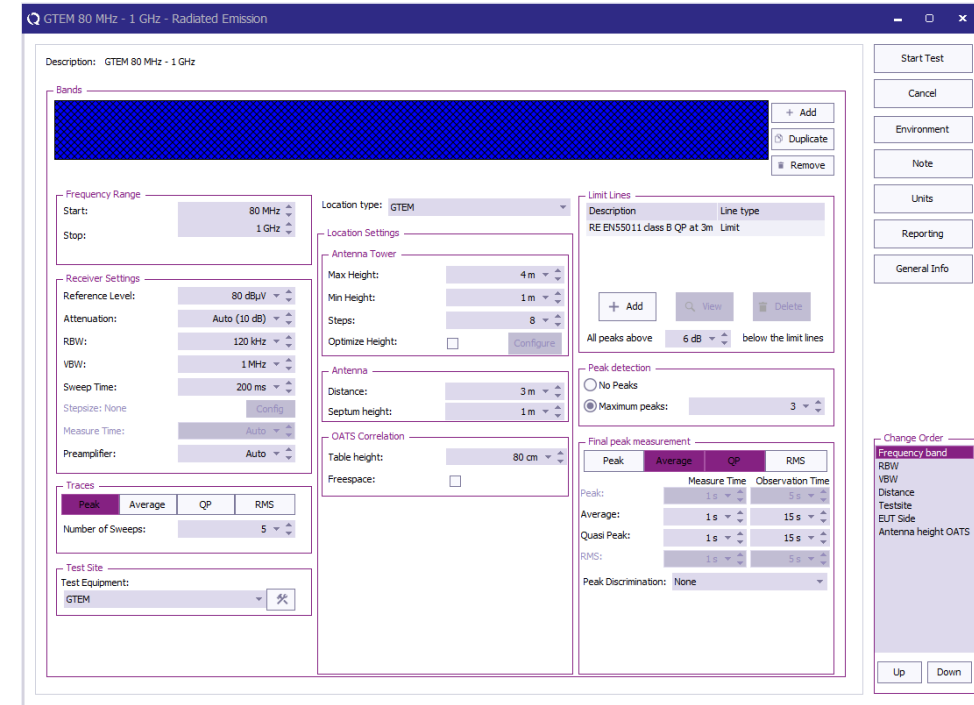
GTEM 80 MHz - 1 GHz - Radiated Emission

Description: GTEM 80 MHz - 1 GHz

Bands

+ Add
Duplicate
Remove

Frequency Range
Start: 80 MHz
Stop: 1 GHz

Receiver Settings
Reference Level: 80 dBµV
Attenuation: Auto (10 dB)
RBW: 120 kHz
VBW: 1 MHz
Sweep Time: 200 ms
Stepsize: None Config
Measure Time: Auto
Preamplifier: Auto

Traces
Peak Average QP RMS
Number of Sweeps: 5

Test Site
Test Equipment:
GTEM

Location type: GTEM

Location Settings
Antenna Tower
Max Height: 4 m
Min Height: 1 m
Steps: 8
Optimize Height: Configure

Antenna
Distance: 3 m
Septum height: 1 m

OATS Correlation
Table height: 80 cm
Freespace:

Limit Lines
| Description | Line type |
|---|---|
| RE EN55011 class B QP at 3m | Limit |

+ Add View Delete
All peaks above 6 dB below the limit lines

Peak detection
No Peaks
Maximum peaks: 3

Final peak measurement
Peak Average QP RMS
Measure Time Observation Time
Peak: 1 s 5 s
Average: 1 s 15 s
Quasi Peak: 1 s 15 s
RMS: 1 s 5 s
Peak Discrimination: None

Start Test
Cancel
Environment
Note
Units
Reporting
General Info

Change Order
Frequency band
RBW
VBW
Distance
Testsite
EUT Side
Antenna height OATS

Up Down